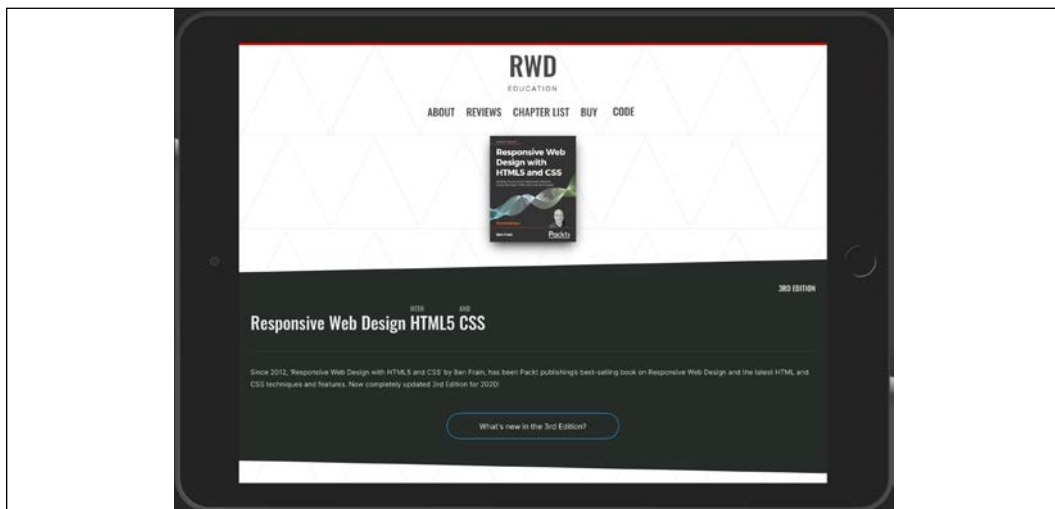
RWD
EDUCATION

ABOUT REVIEWS CHAPTER LIST BUY CODE

Responsive Web Design with HTML5 and CSS

Packt

3RD EDITION

Responsive Web Design WITH HTML5 AND CSS

Since 2012, 'Responsive Web Design with HTML5 and CSS' by Ben Frain, has been Packt publishing's best-selling book on Responsive Web Design and the latest HTML and CSS techniques and features. Now completely updated 3rd Edition for 2020!

What's new in the 3rd Edition?